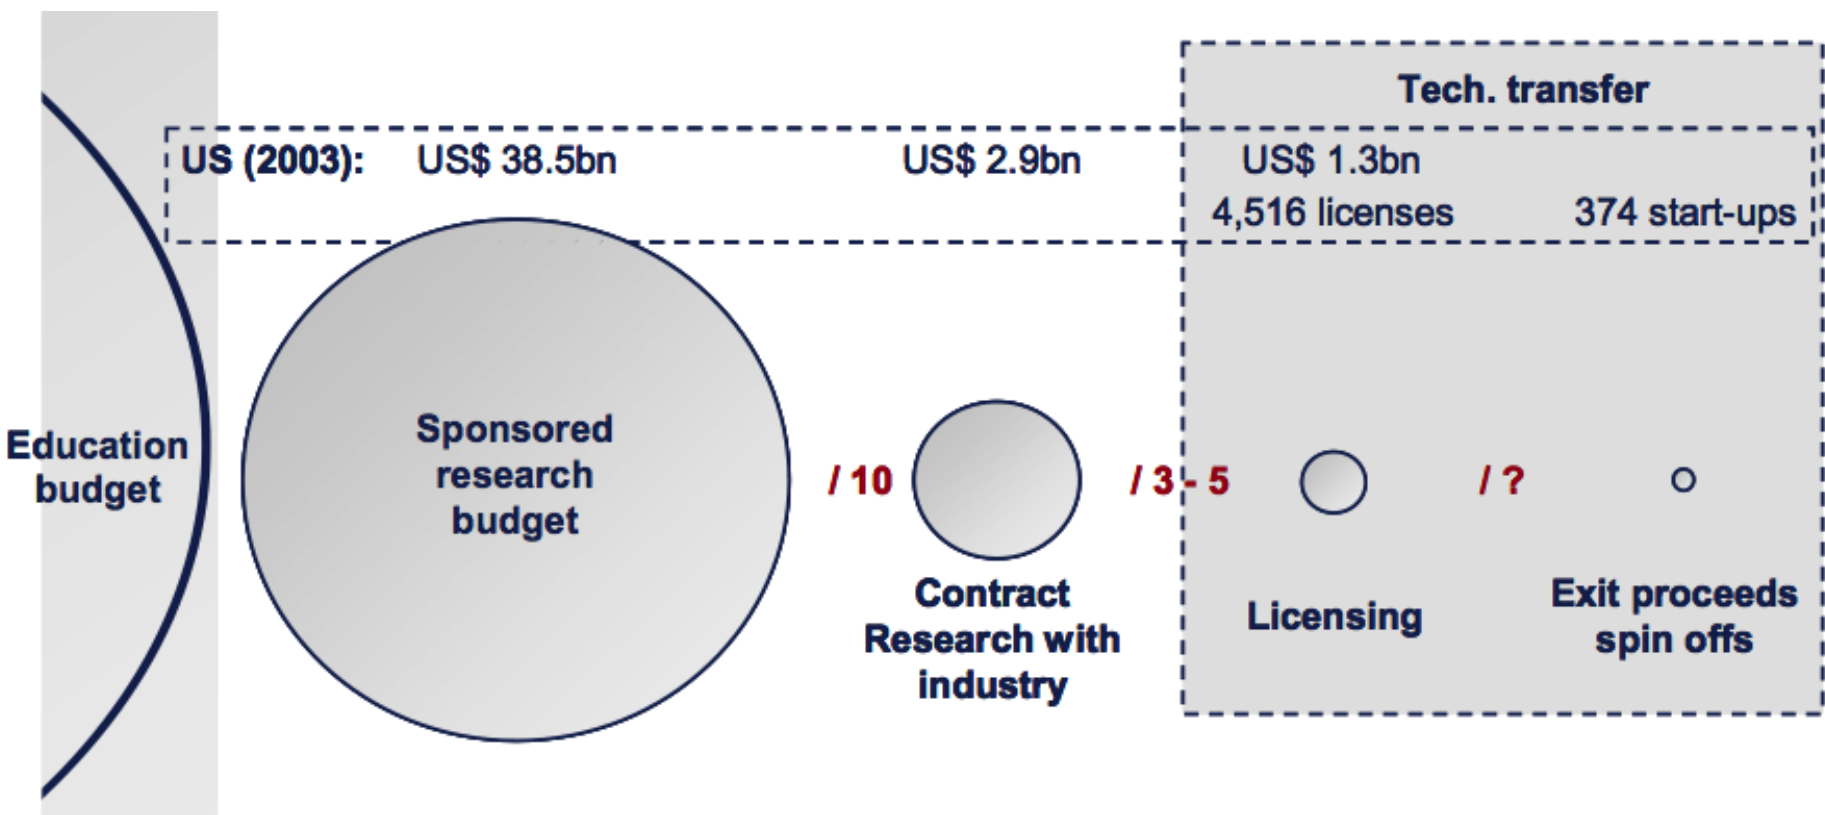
Tech. transfer

US (2003): US$ 38.5bn US$ 2.9bn US$ 1.3bn

4,516 licenses 374 start-ups

Education budget

Sponsored research budget

/ 10

Contract Research with industry

/ 3 - 5

Licensing

/ ?

Exit proceeds spin offs